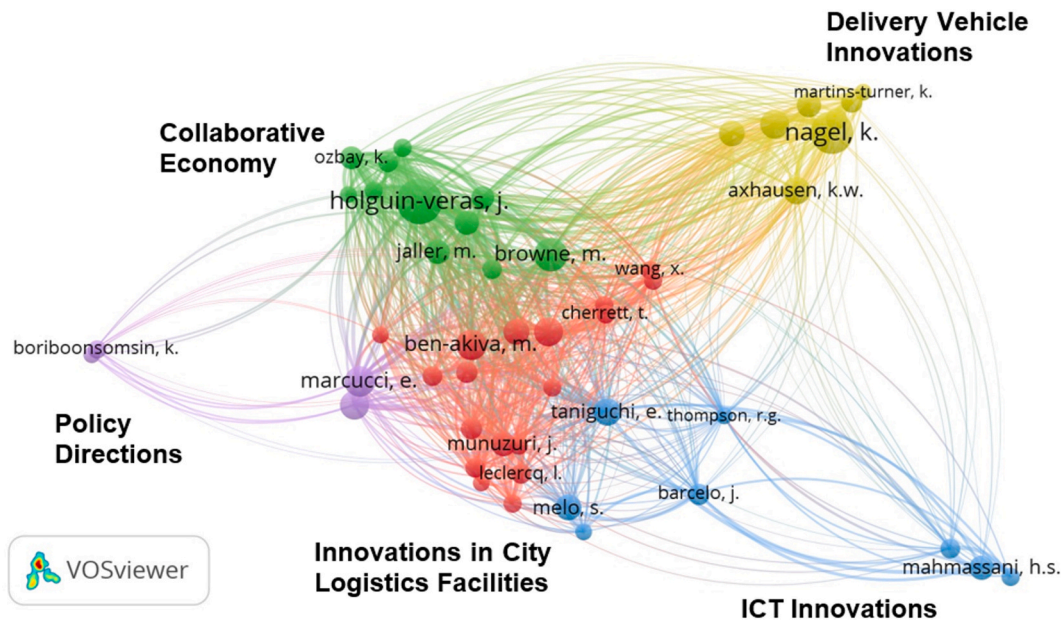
Delivery Vehicle Innovations

martins-turner, k.

nagel, k.

Collaborative Economy

ozbay, k.

holguin-veras, j.

axhausen, k.w.

jaller, m.

browne, m.

wang, x.

cherrett, t.

boriboonsomsin, k.

ben-akiva, m.

marcucci, e.

Policy Directions

taniguchi, e.

thompson, r.g.

munuzuri, j.

leclercq, l.

barcelo, j.

melo, s.

VOSviewer

Innovations in City Logistics Facilities

mahmassani, h.s.

ICT Innovations